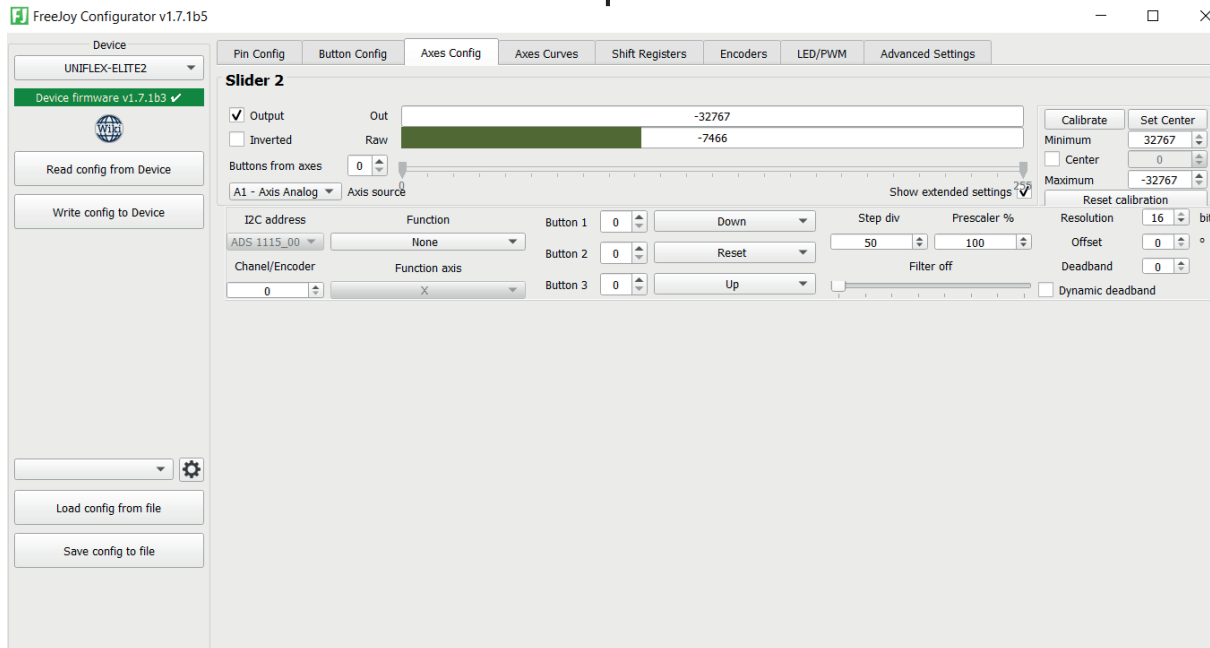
FreeJoy Configurator v1.7.1b5

Device
UNIFLEX-ELITE2
Device firmware v1.7.1b3 ✔
Wiki
Read config from Device
Write config to Device

Load config from file
Save config to file

Pin Config | Button Config | Axes Config | Axes Curves | Shift Registers | Encoders | LED/PWM | Advanced Settings

Slider 2

✔ Output
Out
-32767
Inverted
Raw
-7466
Buttons from axes
0
0
255
A1 - Axis Analog
Axis source
Show extended settings ✔

Calibrate
Set Center
Minimum
32767
Center
0
Maximum
-32767
Reset calibration

I2C address
ADS 1115_00
Function
None
Chanel/Encoder
0
Function axis
X

Button 1
0
Down
Button 2
0
Reset
Button 3
0
Up

Step div
50
Prescaler %
100
Filter off

Resolution
16
bi
Offset
0
°
Deadband
0
Dynamic deadband